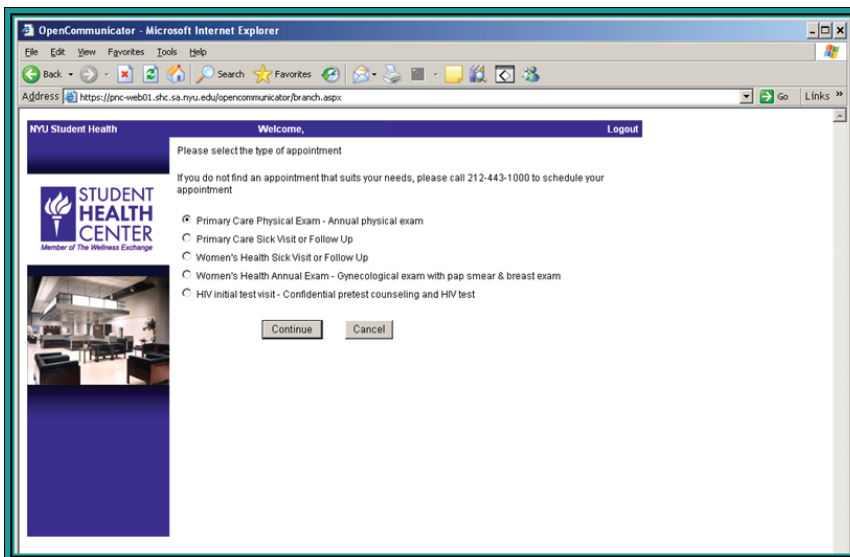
OpenCommunicator - Microsoft Internet Explorer

File Edit View Favorites Tools Help

Back Search Favorites

Address https://pnc-web01.shc.sa.nyu.edu/opencommunicator/branch.aspx Go Links »

NYU Student Health Welcome, Logout

Please select the type of appointment

If you do not find an appointment that suits your needs, please call 212-443-1000 to schedule your appointment

STUDENT HEALTH CENTER
Member of The Wellness Exchange

Primary Care Physical Exam - Annual physical exam

Primary Care Sick Visit or Follow Up

Women's Health Sick Visit or Follow Up

Women's Health Annual Exam - Gynecological exam with pap smear & breast exam

HIV initial test visit - Confidential pretest counseling and HIV test

Continue Cancel